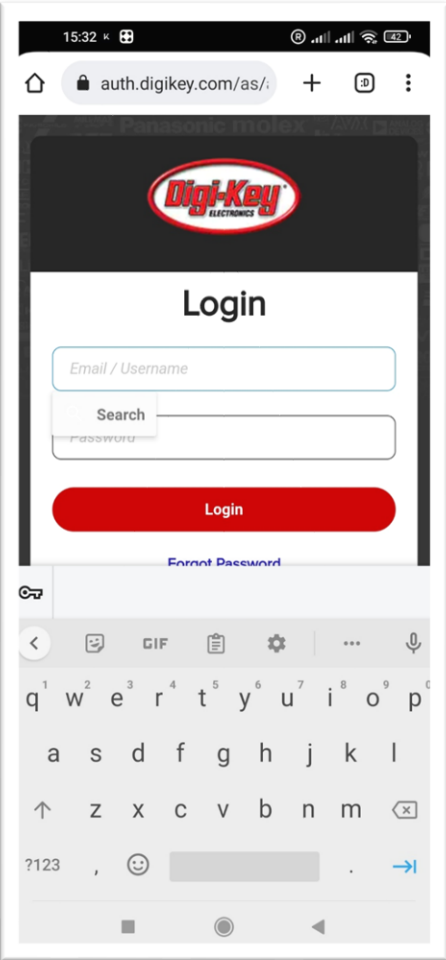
15:32 K

auth.digikey.com/as/

:D

Panasonic molex

Digi-Key ELECTRONICS

Login

Email / Username

Search

Password

Login

Forgot Password

GIF

q 1 w 2 e 3 r 4 t 5 y 6 u 7 i 8 o 9 p 0

a s d f g h j k l

z x c v b n m

?123 , .